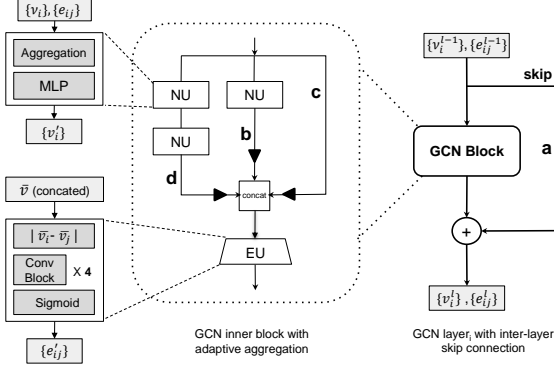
$\{v_i\},\{e_{ij}\}$

Aggregation

MLP

$\{v_i'\}$

$\tilde{v}$ (concated)

$|\tilde{v_i}-\tilde{v_j}|$

Conv Block X 4

Sigmoid

$\{e_{ij}'\}$

NU

NU

NU

c

b

d

concat

EU

GCN inner block with adaptive aggregation

$\{v_i^{l-1}\},\{e_{ij}^{l-1}\}$

skip

GCN Block

a

+

$\{v_i^l\},\{e_{ij}^l\}$

GCN layer, with inter-layer skip connection